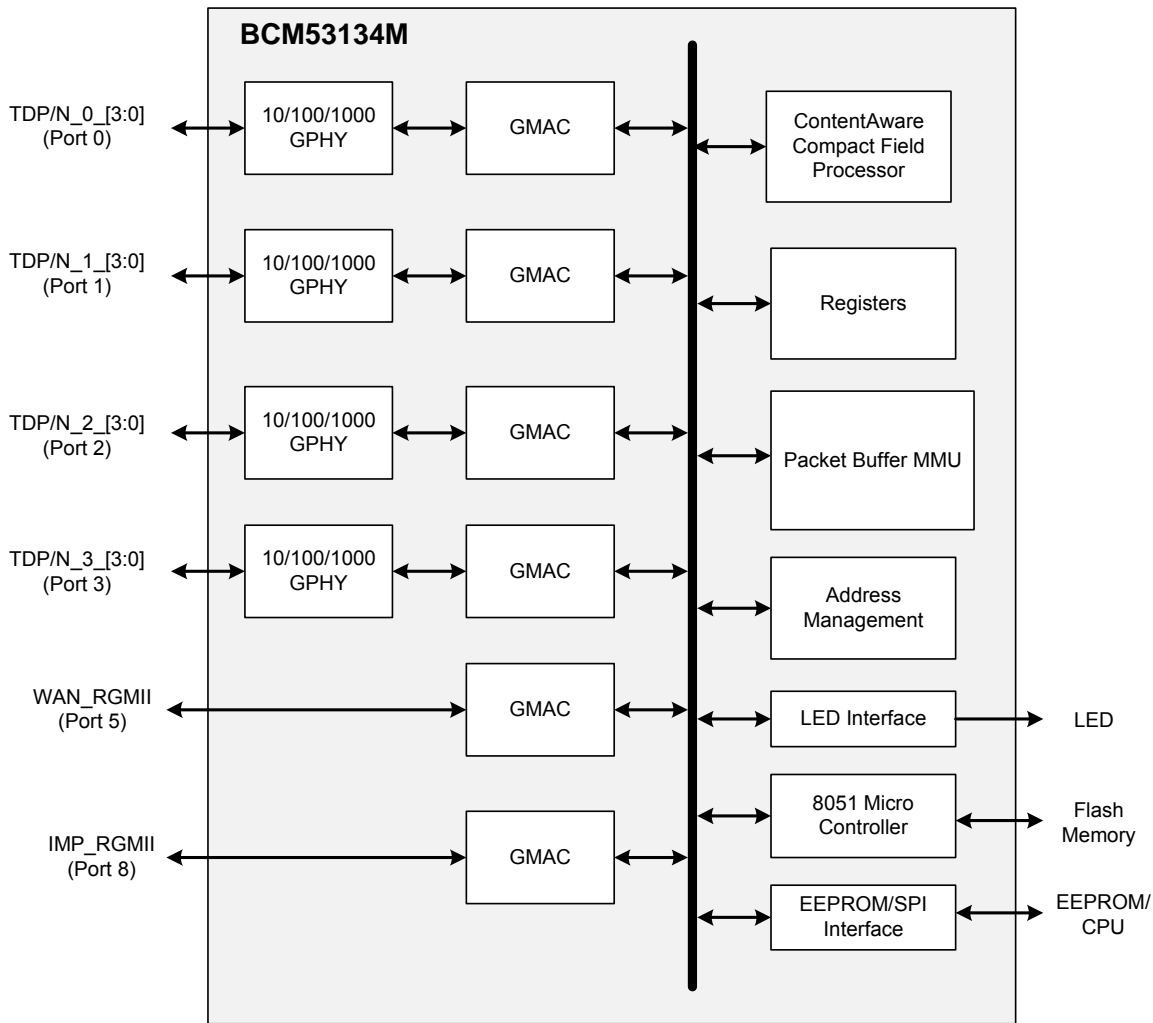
BCM53134M

TDP/N_0_[3:0]
(Port 0)

10/100/1000
GPHY

GMAC

ContentAware
Compact Field
Processor

TDP/N_1_[3:0]
(Port 1)

10/100/1000
GPHY

GMAC

Registers

TDP/N_2_[3:0]
(Port 2)

10/100/1000
GPHY

GMAC

Packet Buffer MMU

TDP/N_3_[3:0]
(Port 3)

10/100/1000
GPHY

GMAC

Address
Management

WAN_RGMII
(Port 5)

GMAC

LED Interface

LED

8051 Micro
Controller

Flash
Memory

IMP_RGMII
(Port 8)

GMAC

EEPROM/SPI
Interface

EEPROM/
CPU